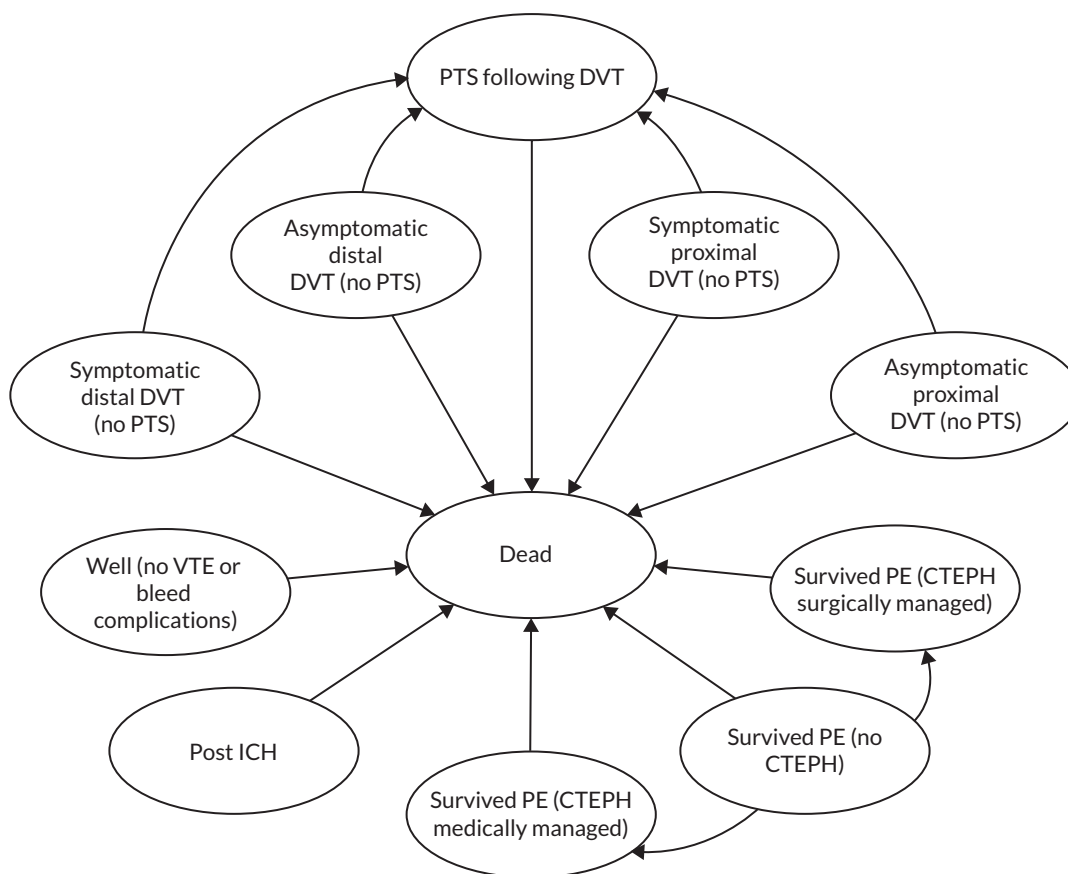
PTS following DVT

Asymptomatic distal DVT (no PTS)

Symptomatic proximal DVT (no PTS)

Symptomatic distal DVT (no PTS)

Asymptomatic proximal DVT (no PTS)

Dead

Well (no VTE or bleed complications)

Survived PE (CTEPH surgically managed)

Post ICH

Survived PE (no CTEPH)

Survived PE (CTEPH medically managed)